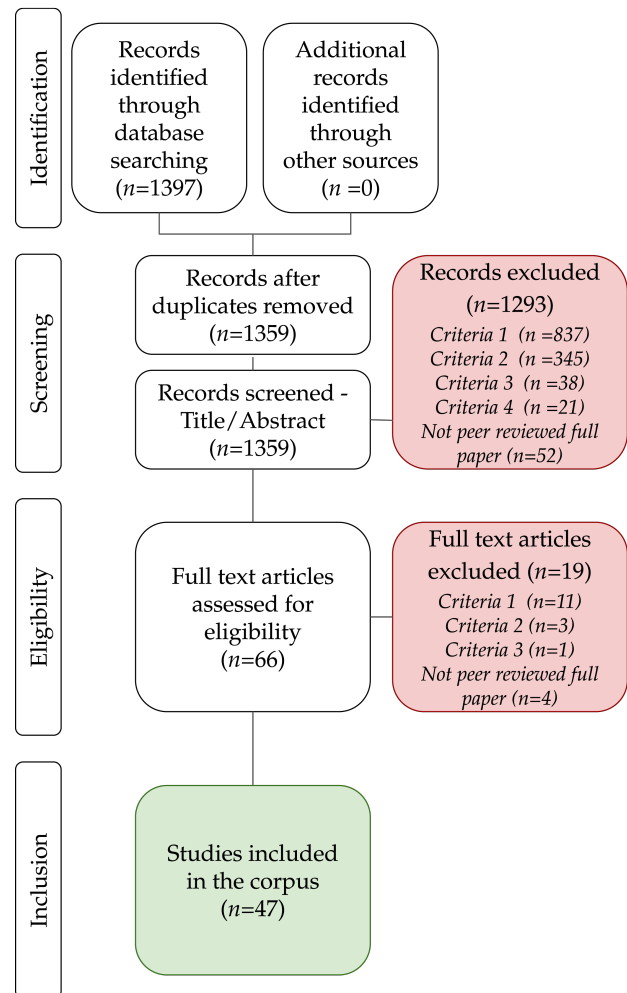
Identification

Records identified through database searching ($n$=1397)

Additional records identified through other sources ($n$ =0)

Screening

Records after duplicates removed ($n$=1359)

Records screened - Title/Abstract ($n$=1359)

Records excluded ($n$=1293)
Criteria 1 (n =837)
Criteria 2 (n =345)
Criteria 3 (n =38)
Criteria 4 (n =21)
Not peer reviewed full paper (n=52)

Eligibility

Full text articles assessed for eligibility ($n$=66)

Full text articles excluded ($n$=19)
Criteria 1 (n=11)
Criteria 2 (n=3)
Criteria 3 (n=1)
Not peer reviewed full paper (n=4)

Inclusion

Studies included in the corpus ($n$=47)